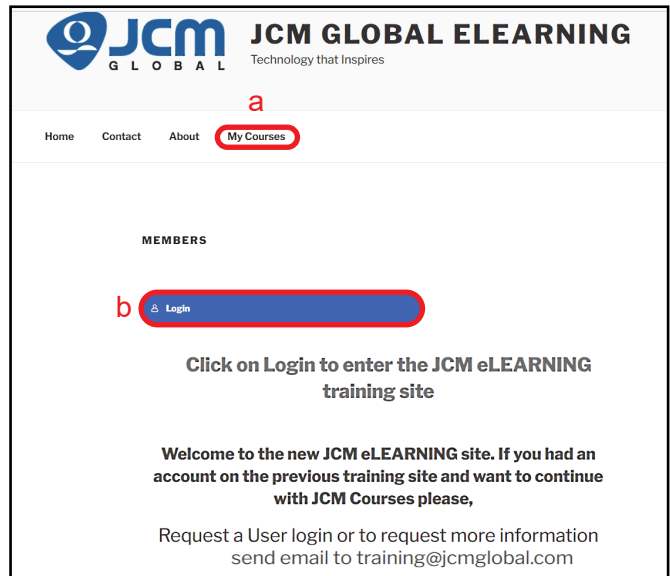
JCM
GLOBAL

JCM GLOBAL ELEARNING
Technology that Inspires

a

Home Contact About My Courses

MEMBERS

b

Login

Click on Login to enter the JCM eLEARNING training site

Welcome to the new JCM eLEARNING site. If you had an account on the previous training site and want to continue with JCM Courses please,

Request a User login or to request more information send email to training@jcmglobal.com